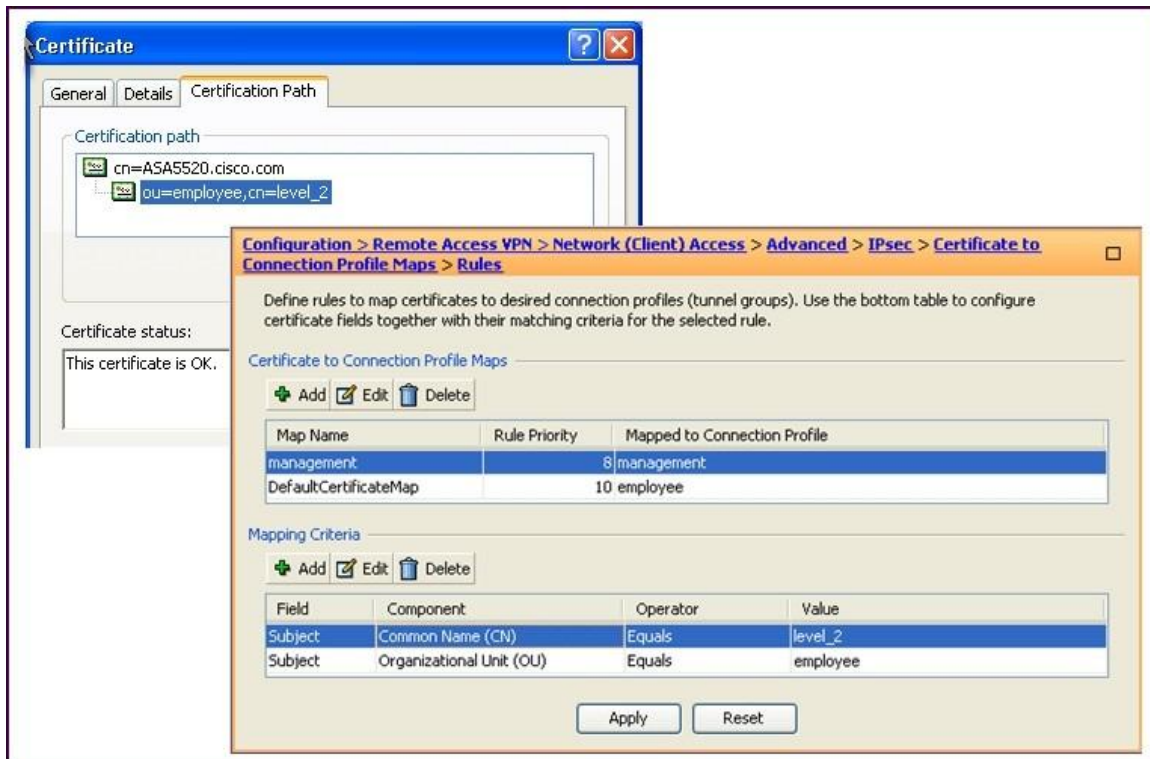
Certificate

General | Details | Certification Path

Certification path

cn=ASA5520.cisco.com

ou=employee,cn=level_2

Certificate status:

This certificate is OK.

Configuration > Remote Access VPN > Network (Client) Access > Advanced > IPsec > Certificate to Connection Profile Maps > Rules

Define rules to map certificates to desired connection profiles (tunnel groups). Use the bottom table to configure certificate fields together with their matching criteria for the selected rule.

Certificate to Connection Profile Maps

Add | Edit | Delete

| Map Name | Rule Priority | Mapped to Connection Profile |
|---|---|---|
| management | 8 | management |
| DefaultCertificateMap | 10 | employee |

Mapping Criteria

Add | Edit | Delete

| Field | Component | Operator | Value |
|---|---|---|---|
| Subject | Common Name (CN) | Equals | level_2 |
| Subject | Organizational Unit (OU) | Equals | employee |

Apply | Reset